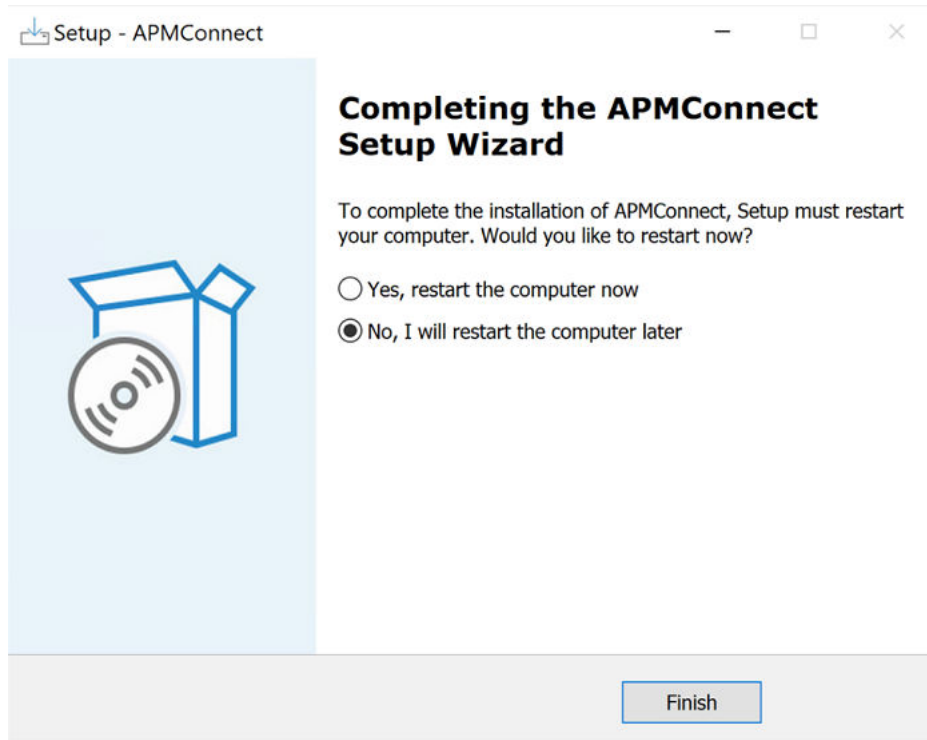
Setup - APMConnect

Completing the APMConnect Setup Wizard

To complete the installation of APMConnect, Setup must restart your computer. Would you like to restart now?

Yes, restart the computer now

No, I will restart the computer later

Finish